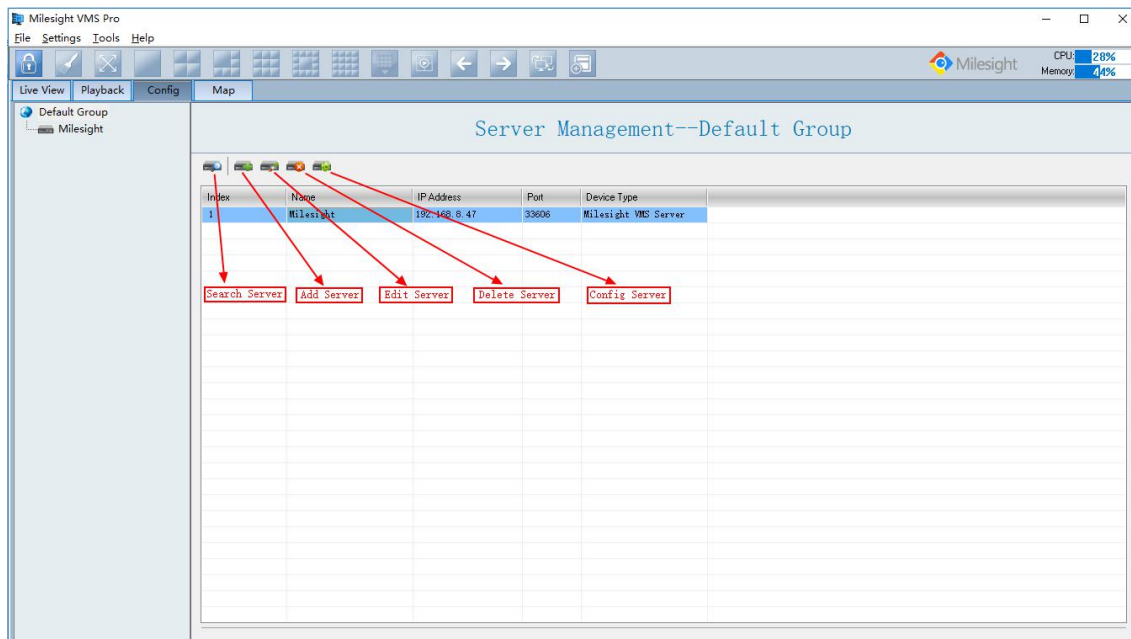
Milesight VMS Pro

File Settings Tools Help

Milesight

CPU: 28%
Memory: 44%

Live View Playback Config Map

Default Group
Milesight

Server Management--Default Group

| Index | Name | IP Address | Port | Device Type |
|---|---|---|---|---|
| 1 | Milesight | 192.168.8.47 | 33606 | Milesight VMS Server |

Search Server Add Server Edit Server Delete Server Config Server